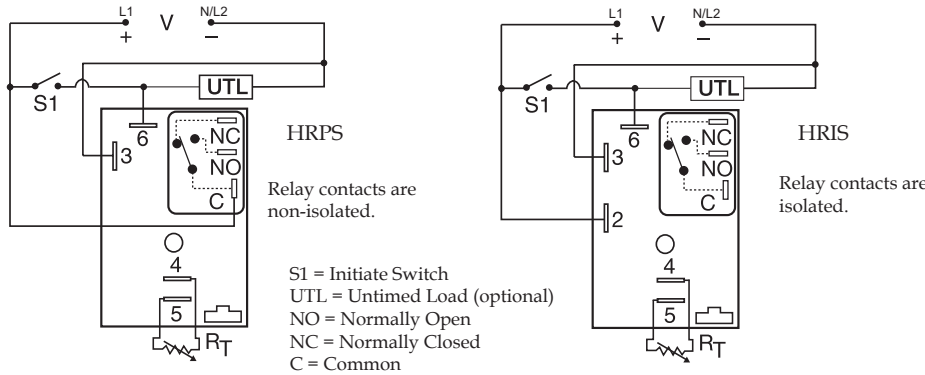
L1
+
V
N/L2
−
UTL
S1
6
NC
NO
C
3
HRPS
Relay contacts are non-isolated.
4
5
$R_T$

S1 = Initiate Switch
UTL = Untimed Load (optional)
NO = Normally Open
NC = Normally Closed
C = Common

L1
+
V
N/L2
−
UTL
S1
6
NC
NO
C
3
2
HRIS
Relay contacts are isolated.
4
5
$R_T$